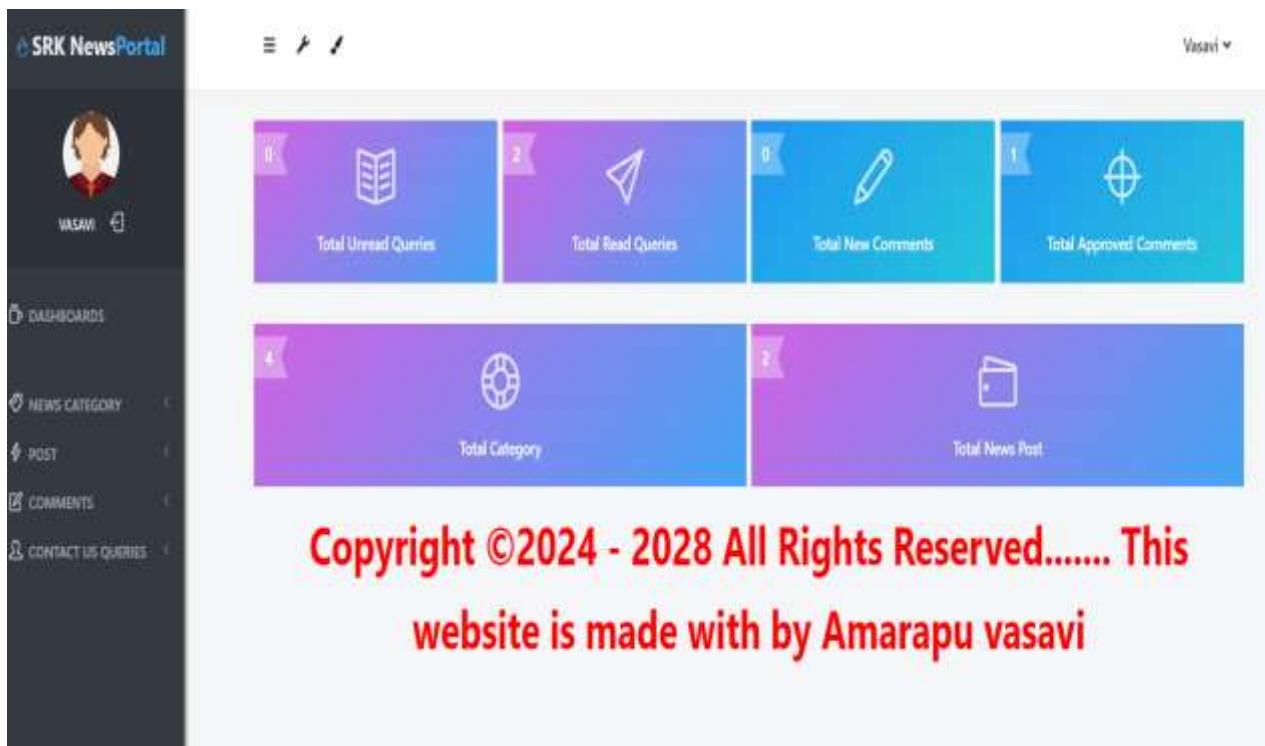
SRK NewsPortal

Vasavi

VASAVI

DASHBOARDS

NEWS CATEGORY

POST

COMMENTS

CONTACT US QUERIES

0
Total Unread Queries

2
Total Read Queries

0
Total New Comments

1
Total Approved Comments

4
Total Category

2
Total News Post

Copyright ©2024 - 2028 All Rights Reserved....... This website is made with by Amarapu vasavi